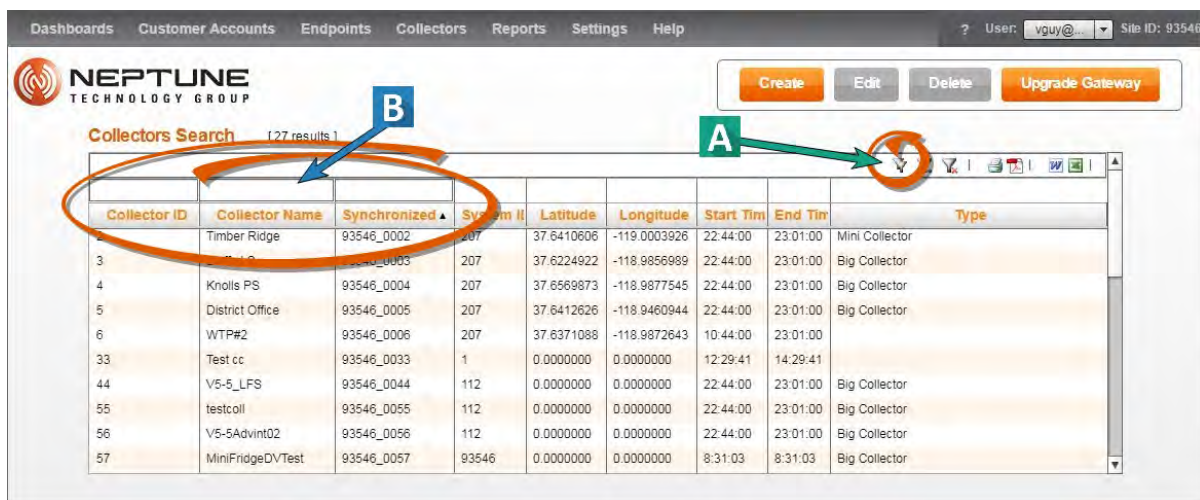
Dashboards Customer Accounts Endpoints Collectors Reports Settings Help

? User: vguy@... Site ID: 93546

NEPTUNE TECHNOLOGY GROUP

Create Edit Delete Upgrade Gateway

Collectors Search [27 results]

B

A

| Collector ID | Collector Name | Synchronized ▲ | System I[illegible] | Latitude | Longitude | Start Tim | End Tim | Type |
|---|---|---|---|---|---|---|---|---|
| 2 | Timber Ridge | 93546_0002 | 207 | 37.6410606 | -119.0003926 | 22:44:00 | 23:01:00 | Mini Collector |
| 3 | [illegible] | 93546_0003 | 207 | 37.6224922 | -118.9856989 | 22:44:00 | 23:01:00 | Big Collector |
| 4 | Knolls PS | 93546_0004 | 207 | 37.6569873 | -118.9877545 | 22:44:00 | 23:01:00 | Big Collector |
| 5 | District Office | 93546_0005 | 207 | 37.6412626 | -118.9460944 | 22:44:00 | 23:01:00 | Big Collector |
| 6 | WTP#2 | 93546_0006 | 207 | 37.6371088 | -118.9872643 | 10:44:00 | 23:01:00 | |
| 33 | Test cc | 93546_0033 | 1 | 0.0000000 | 0.0000000 | 12:29:41 | 14:29:41 | |
| 44 | V5-5_LFS | 93546_0044 | 112 | 0.0000000 | 0.0000000 | 22:44:00 | 23:01:00 | Big Collector |
| 55 | testcoll | 93546_0055 | 112 | 0.0000000 | 0.0000000 | 22:44:00 | 23:01:00 | Big Collector |
| 56 | V5-5Advint02 | 93546_0056 | 112 | 0.0000000 | 0.0000000 | 22:44:00 | 23:01:00 | Big Collector |
| 57 | MiniFridgeDVTest | 93546_0057 | 93546 | 0.0000000 | 0.0000000 | 8:31:03 | 8:31:03 | Big Collector |